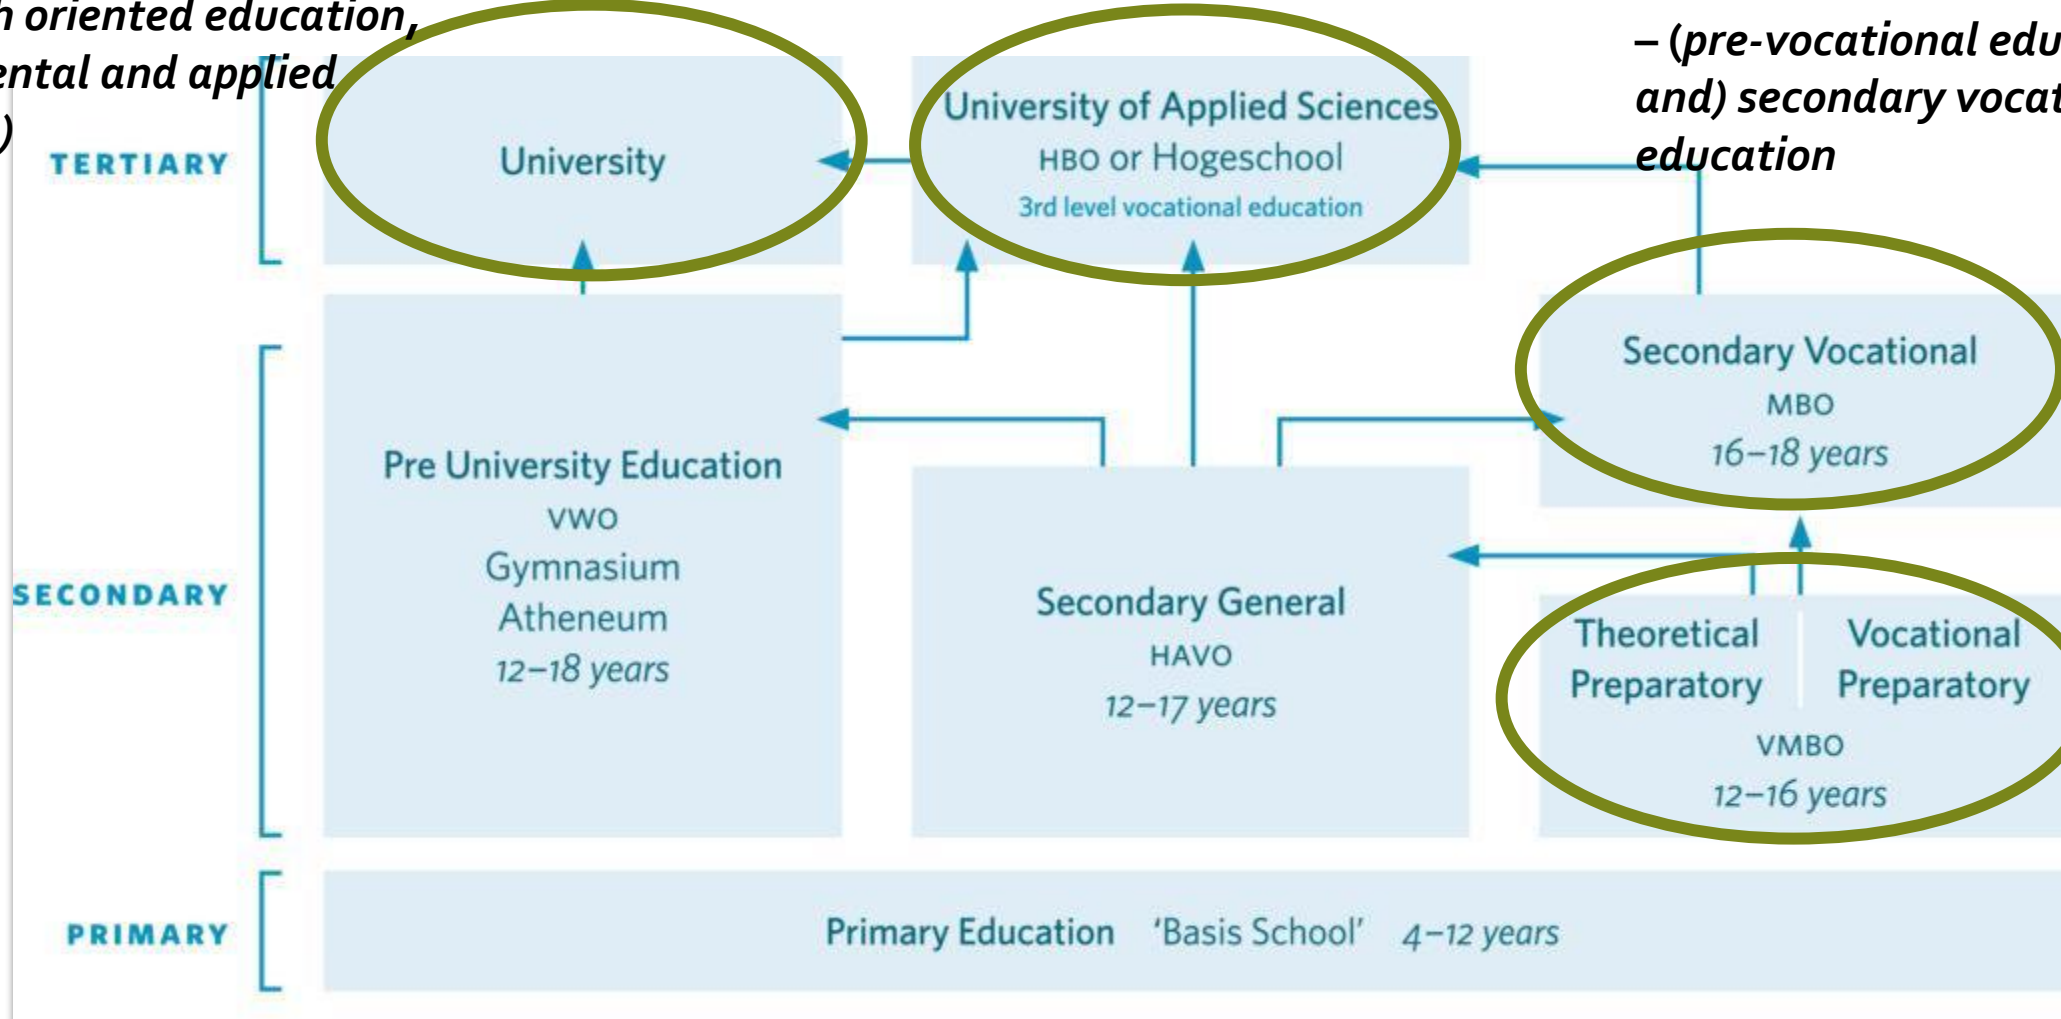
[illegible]h oriented education, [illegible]ental and applied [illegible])

– (pre-vocational edu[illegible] and) secondary vocat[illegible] education

TERTIARY

University

University of Applied Sciences
HBO or Hogeschool
3rd level vocational education

SECONDARY

Pre University Education
VWO
Gymnasium
Atheneum
12–18 years

Secondary General
HAVO
12–17 years

Secondary Vocational
MBO
16–18 years

Theoretical Preparatory

Vocational Preparatory

VMBO
12–16 years

PRIMARY

Primary Education 'Basis School' 4–12 years